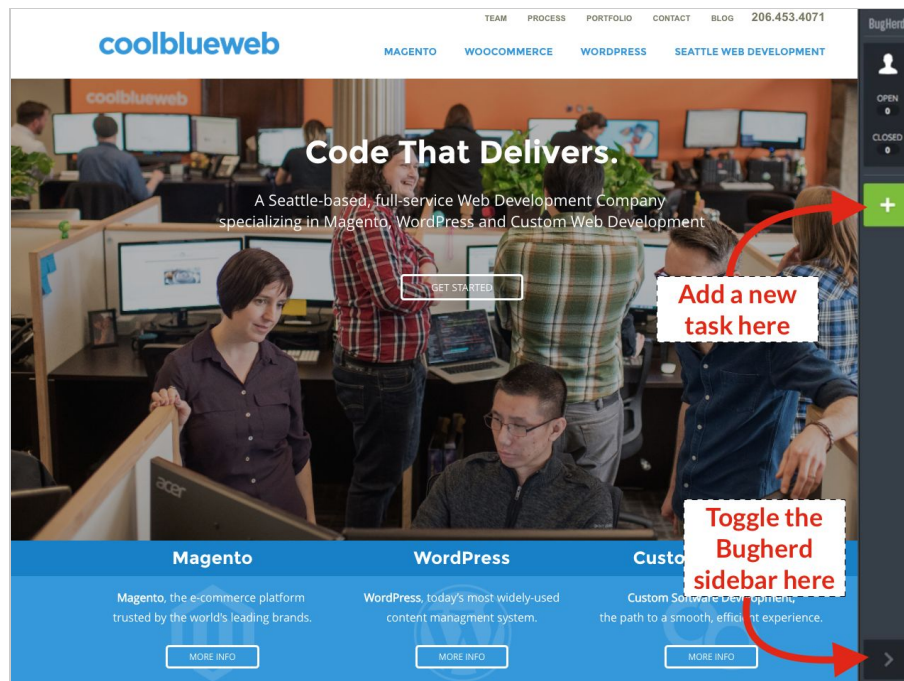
TEAM PROCESS PORTFOLIO CONTACT BLOG 206.453.4071

coolblueweb

MAGENTO WOOCOMMERCE WORDPRESS SEATTLE WEB DEVELOPMENT

BugHerd

OPEN 0

CLOSED 0

+

coolblueweb

Code That Delivers.

A Seattle-based, full-service Web Development Company specializing in Magento, WordPress and Custom Web Development

GET STARTED

Add a new task here

acer

Toggle the Bugherd sidebar here

Magento

Magento, the e-commerce platform trusted by the world's leading brands.

MORE INFO

WordPress

WordPress, today's most widely-used content managment system.

MORE INFO

Custo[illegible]

Custom Software Development, the path to a smooth, efficient experience.

MORE INFO

>